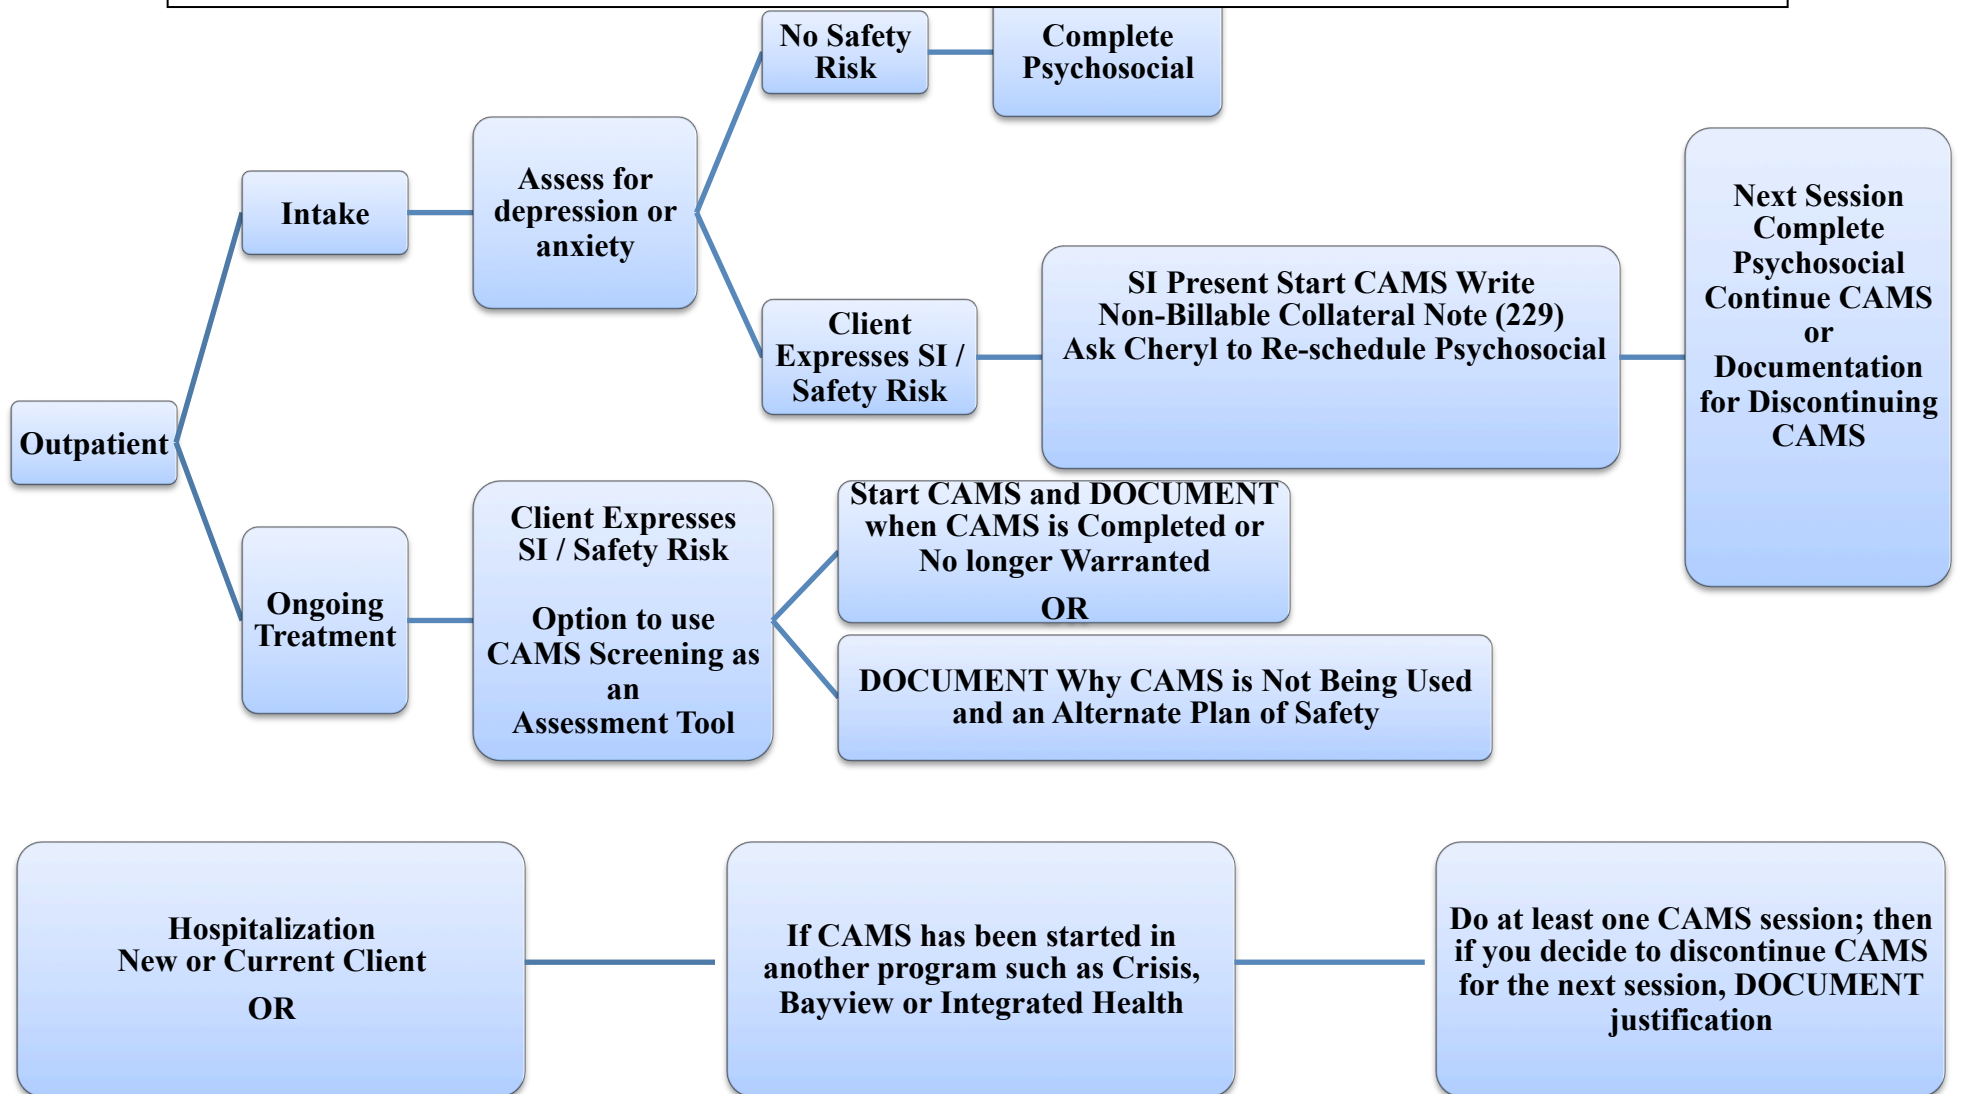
Outpatient

Intake

Assess for depression or anxiety

No Safety Risk

Complete Psychosocial

Client Expresses SI / Safety Risk

SI Present Start CAMS Write Non-Billable Collateral Note (229) Ask Cheryl to Re-schedule Psychosocial

Next Session Complete Psychosocial Continue CAMS or Documentation for Discontinuing CAMS

Ongoing Treatment

Client Expresses SI / Safety Risk

Option to use CAMS Screening as an Assessment Tool

Start CAMS and DOCUMENT when CAMS is Completed or No longer Warranted

OR

DOCUMENT Why CAMS is Not Being Used and an Alternate Plan of Safety

Hospitalization
New or Current Client

OR

If CAMS has been started in another program such as Crisis, Bayview or Integrated Health

Do at least one CAMS session; then if you decide to discontinue CAMS for the next session, DOCUMENT justification